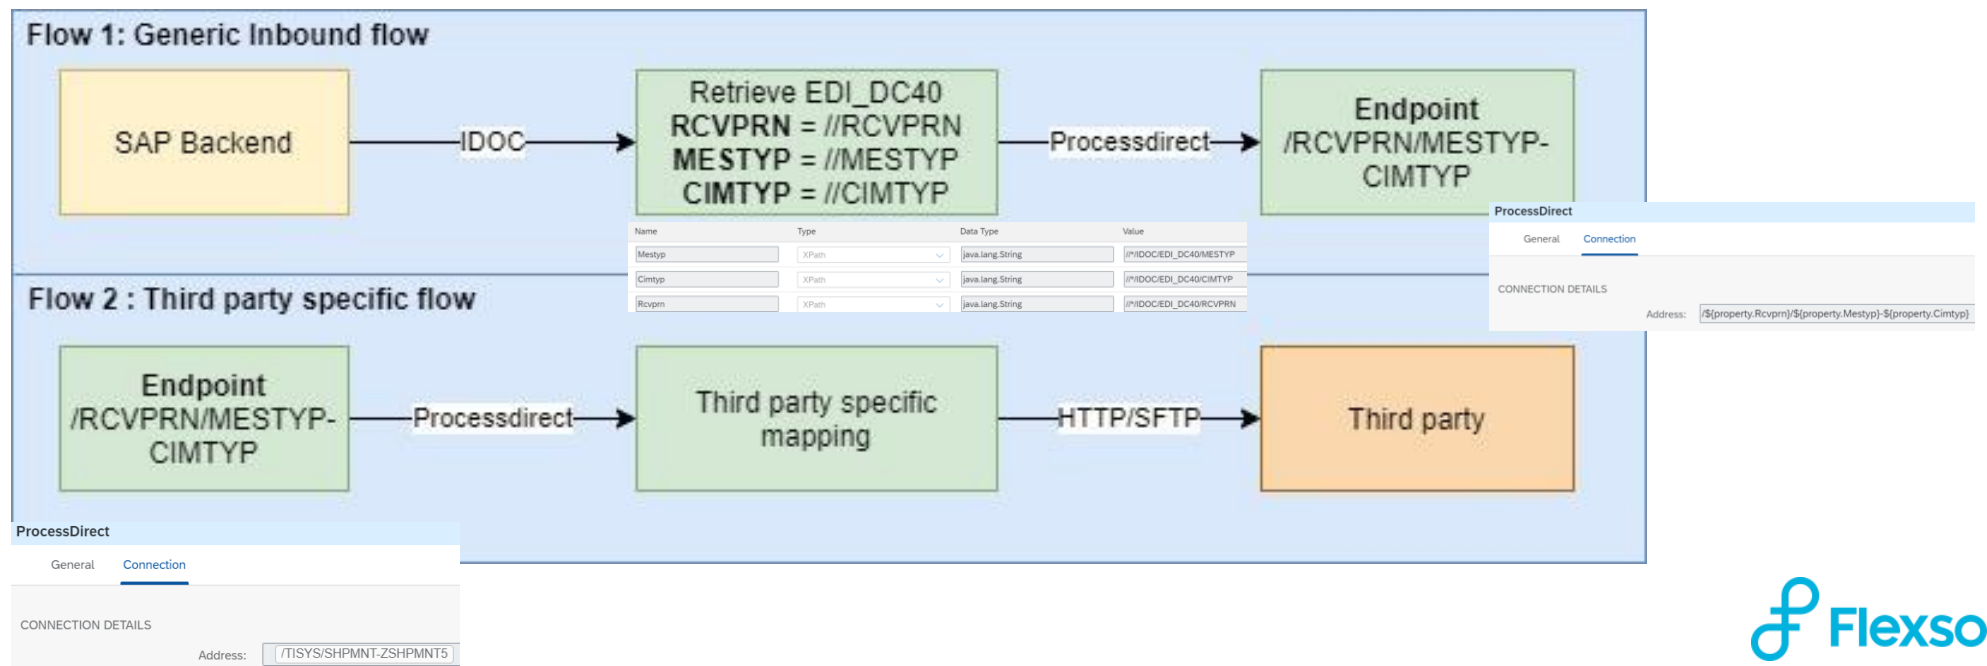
Flow 1: Generic Inbound flow

SAP Backend

IDOC

Retrieve EDI_DC40
RCVPRN = //RCVPRN
MESTYP = //MESTYP
CIMTYP = //CIMTYP

Processdirect

Endpoint
/RCVPRN/MESTYP-CIMTYP

| Name | Type | Data Type | Value |
|---|---|---|---|
| Mestyp | XPath | java.lang.String | //*IDOC/EDI_DC40/MESTYP |
| Cimtyp | XPath | java.lang.String | //*IDOC/EDI_DC40/CIMTYP |
| Rcvprn | XPath | java.lang.String | //*IDOC/EDI_DC40/RCVPRN |

ProcessDirect
General Connection
CONNECTION DETAILS
Address: /${property.Rcvprn}/${property.Mestyp}-${property.Cimtyp}

Flow 2 : Third party specific flow

Endpoint
/RCVPRN/MESTYP-CIMTYP

Processdirect

Third party specific mapping

HTTP/SFTP

Third party

ProcessDirect
General Connection
CONNECTION DETAILS
Address: /TISYS/SHPMNT-ZSHPMNT5

Flexso